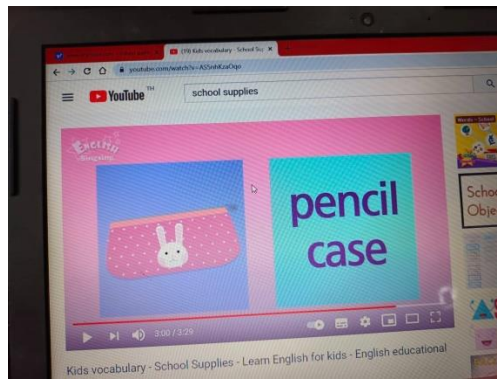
(9) Kids vocabulary - School Su ×

youtube.com/watch?v=A5SnhKzaOqo

YouTube TH

school supplies

ENGLISH Singsing

pencil case

3:00 / 3:29

Words - School

Schoo Obje

Kids vocabulary - School Supplies - Learn English for kids - English educational